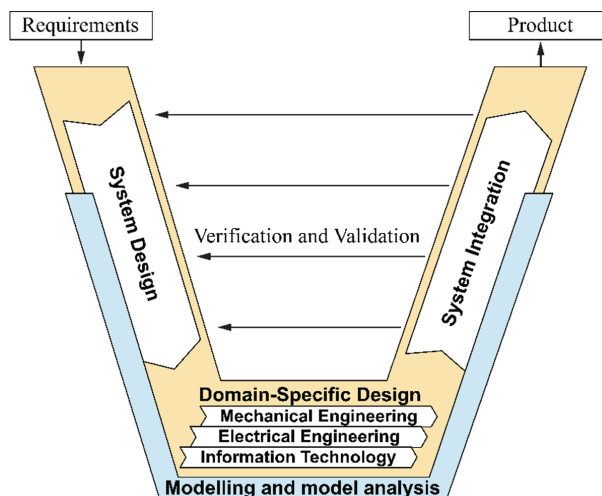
Requirements

Product

System Design

System Integration

Verification and Validation

Domain-Specific Design

Mechanical Engineering

Electrical Engineering

Information Technology

Modelling and model analysis